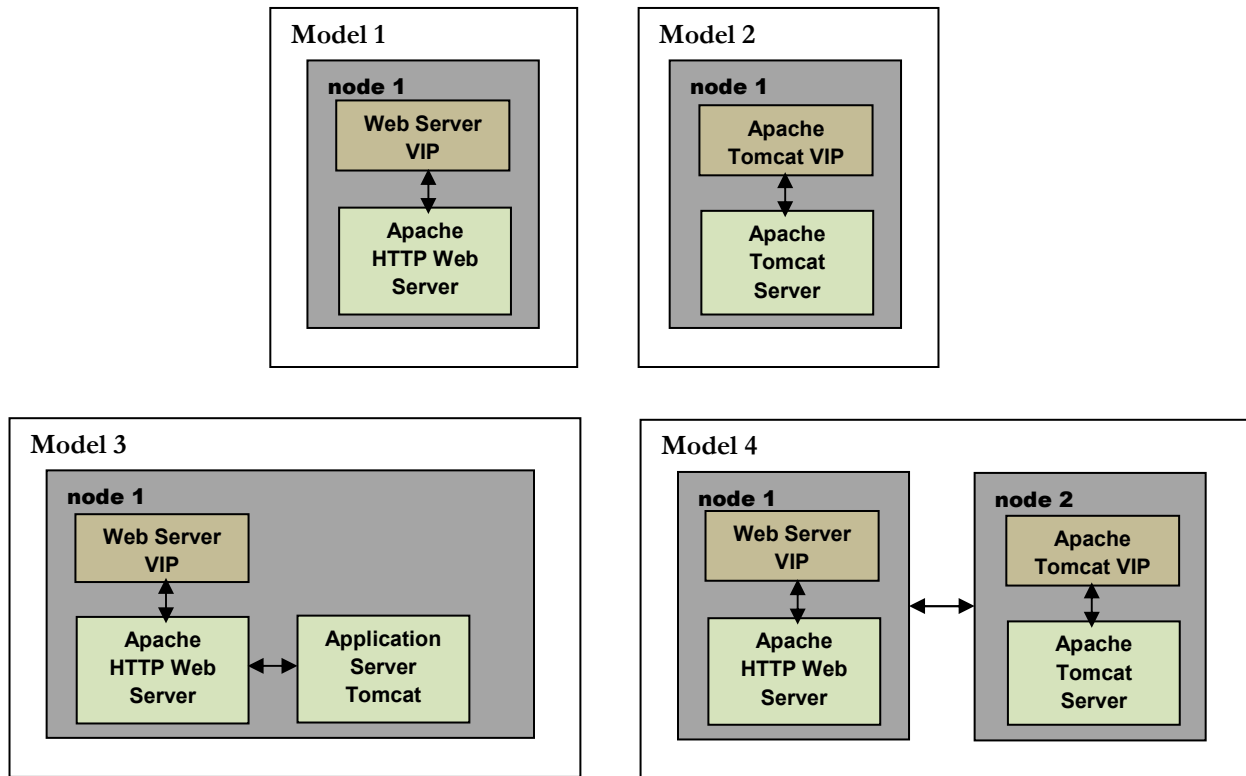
Model 1

node 1

Web Server VIP

Apache HTTP Web Server

Model 2

node 1

Apache Tomcat VIP

Apache Tomcat Server

Model 3

node 1

Web Server VIP

Apache HTTP Web Server

Application Server Tomcat

Model 4

node 1

Web Server VIP

Apache HTTP Web Server

node 2

Apache Tomcat VIP

Apache Tomcat Server